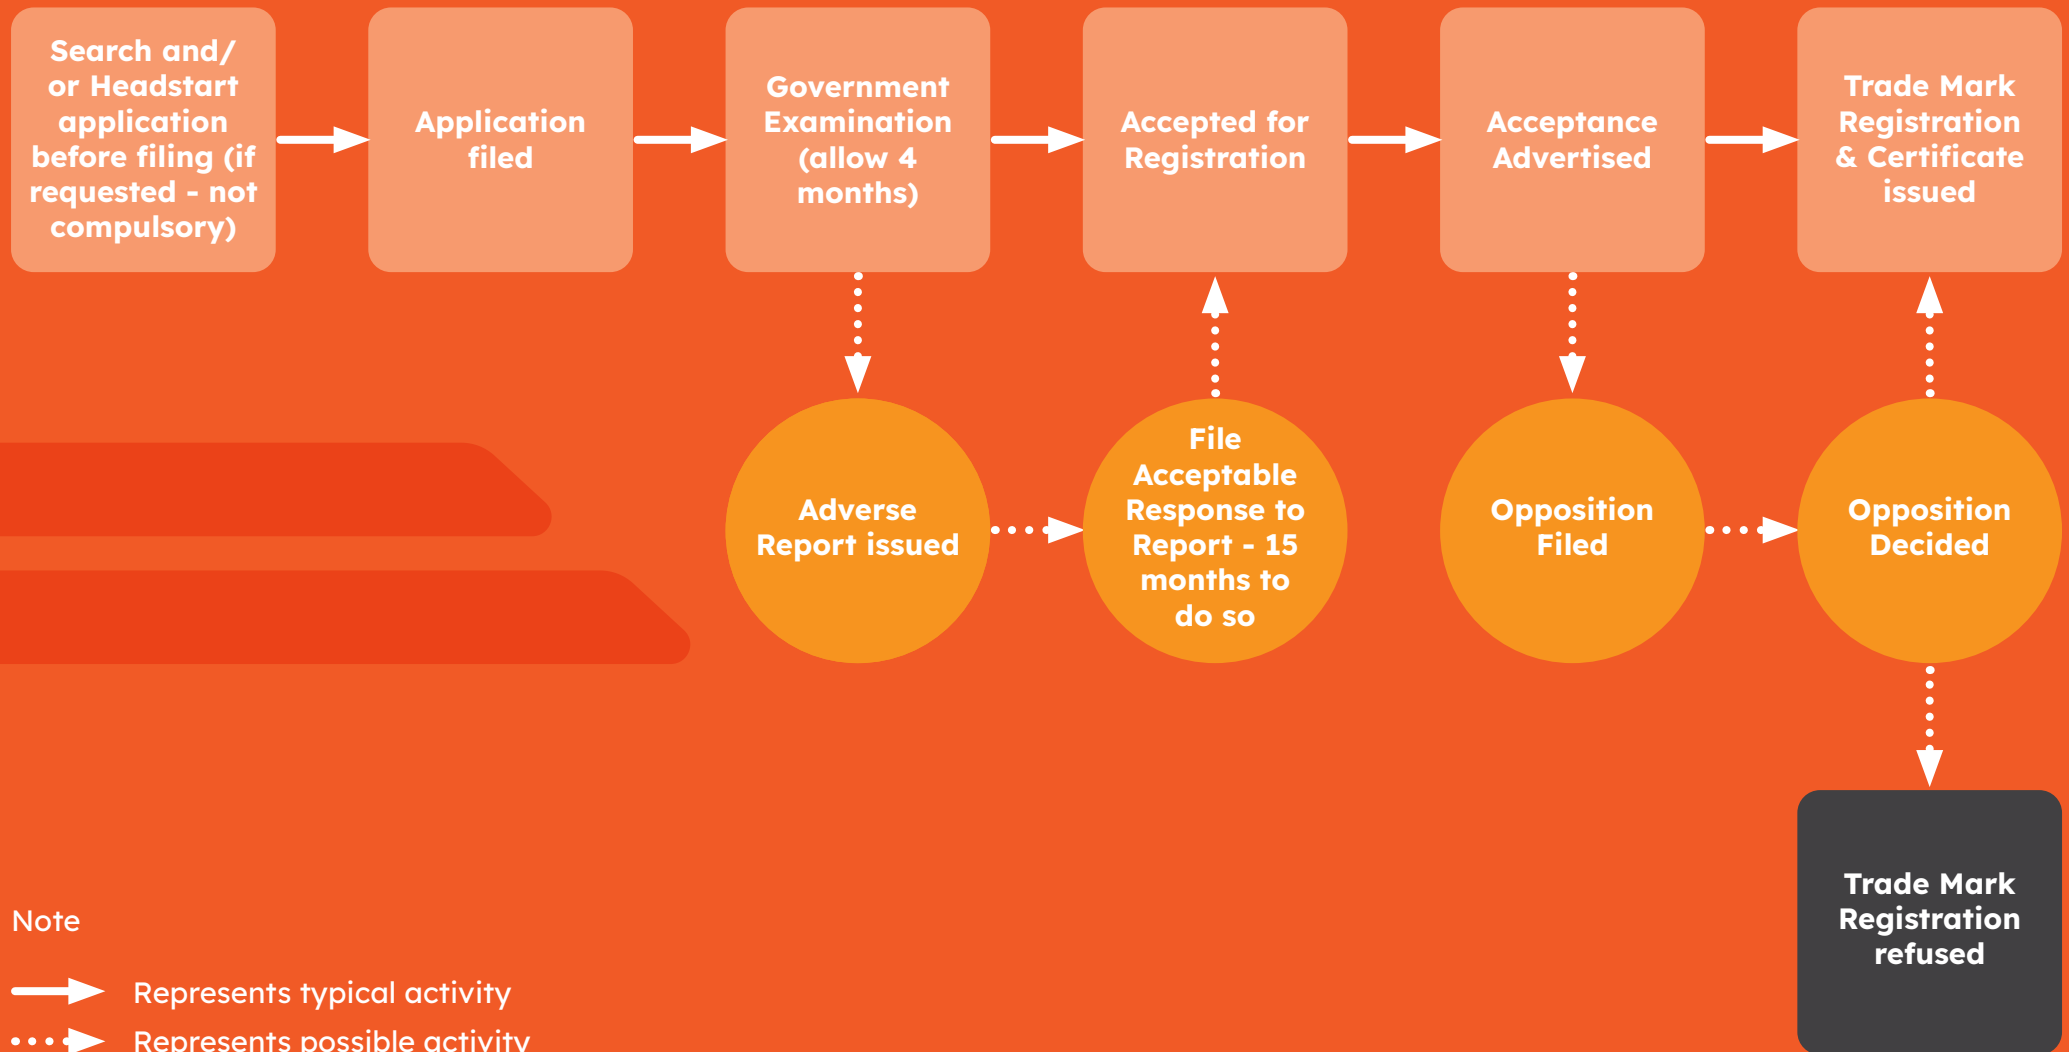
Search and/ or Headstart application before filing (if requested - not compulsory)

Application filed

Government Examination (allow 4 months)

Accepted for Registration

Acceptance Advertised

Trade Mark Registration & Certificate issued

Adverse Report issued

File Acceptable Response to Report - 15 months to do so

Opposition Filed

Opposition Decided

Trade Mark Registration refused

Note

Represents typical activity

Represents possible activity